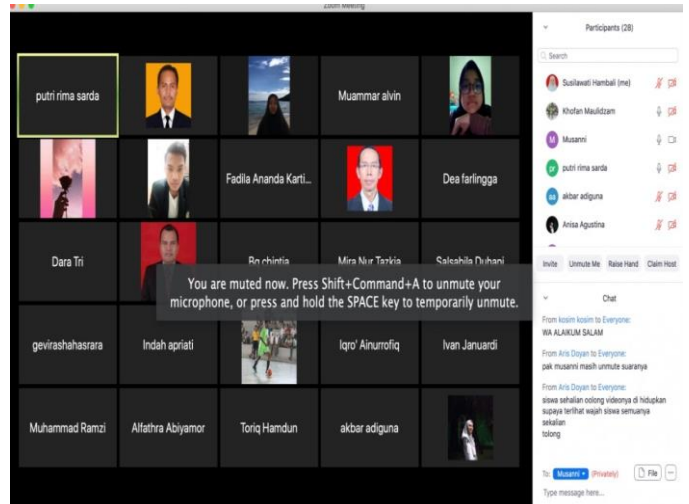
Zoom Meeting

putri rima sarda

Muammar alvin

Fadila Ananda Karti...

Dea farlingga

Dara Tri

Bq chintia

Mira Nur Tazkia

Salsabila Duhani

You are muted now. Press Shift+Command+A to unmute your microphone, or press and hold the SPACE key to temporarily unmute.

gevirashahasrara

Indah apriati

Iqro' Ainurrofiq

Ivan Januardi

Muhammad Ramzi

Alfathra Abiyamor

Toriq Hamdun

akbar adiguna

Participants (28)

Search

Susilawati Hambali (me)

Khofan Mauldzam

Musanni

putri rima sarda

akbar adiguna

Anisa Agustina

Invite

Unmute Me

Raise Hand

Claim Host

Chat

From kosim kosim to Everyone:
WA ALAIKUM SALAM

From Aris Doyan to Everyone:
pak musanni masih unmute suaranya

From Aris Doyan to Everyone:
siswa sehalian oolong videonya di hidupkan supaya terlihat wajah siswa semuanya sekalian
tolong

To: Musanni (Privately)

File

Type message here...